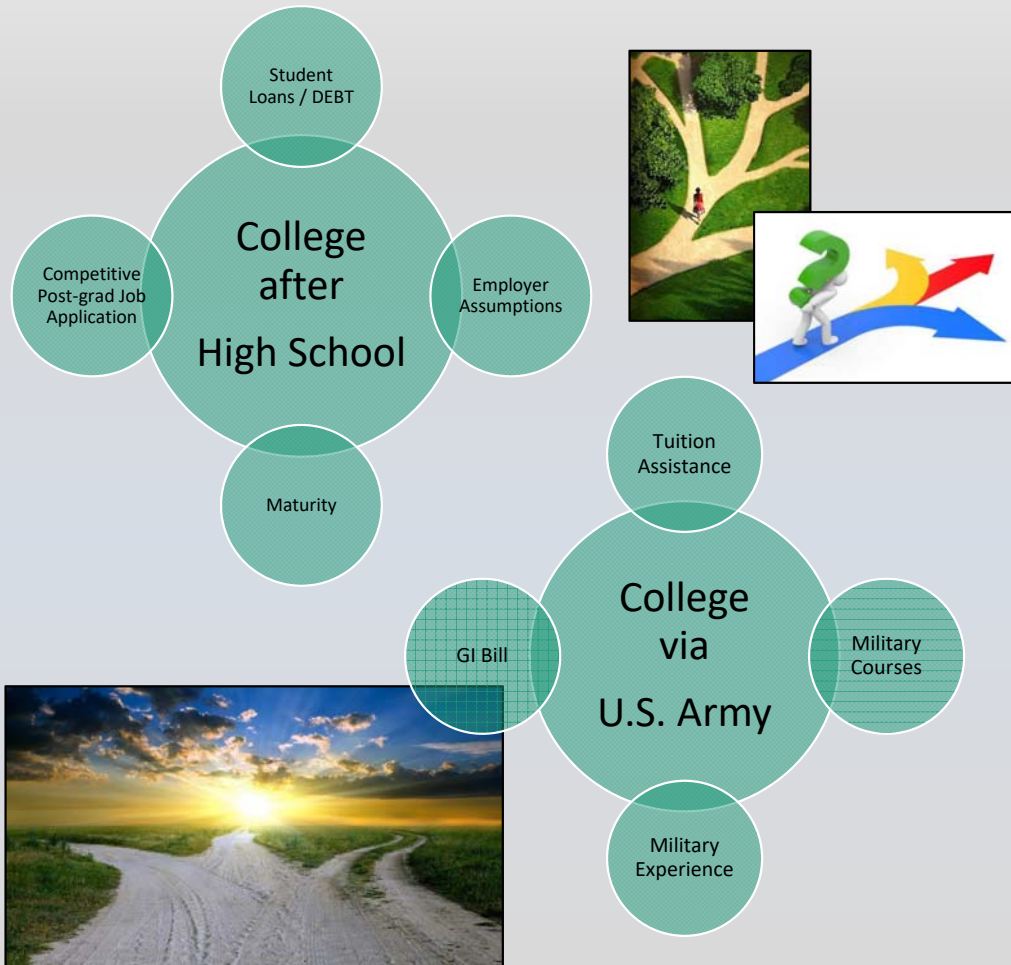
Student Loans / DEBT

Competitive Post-grad Job Application

College after High School

Employer Assumptions

Maturity

Tuition Assistance

GI Bill

College via U.S. Army

Military Courses

Military Experience